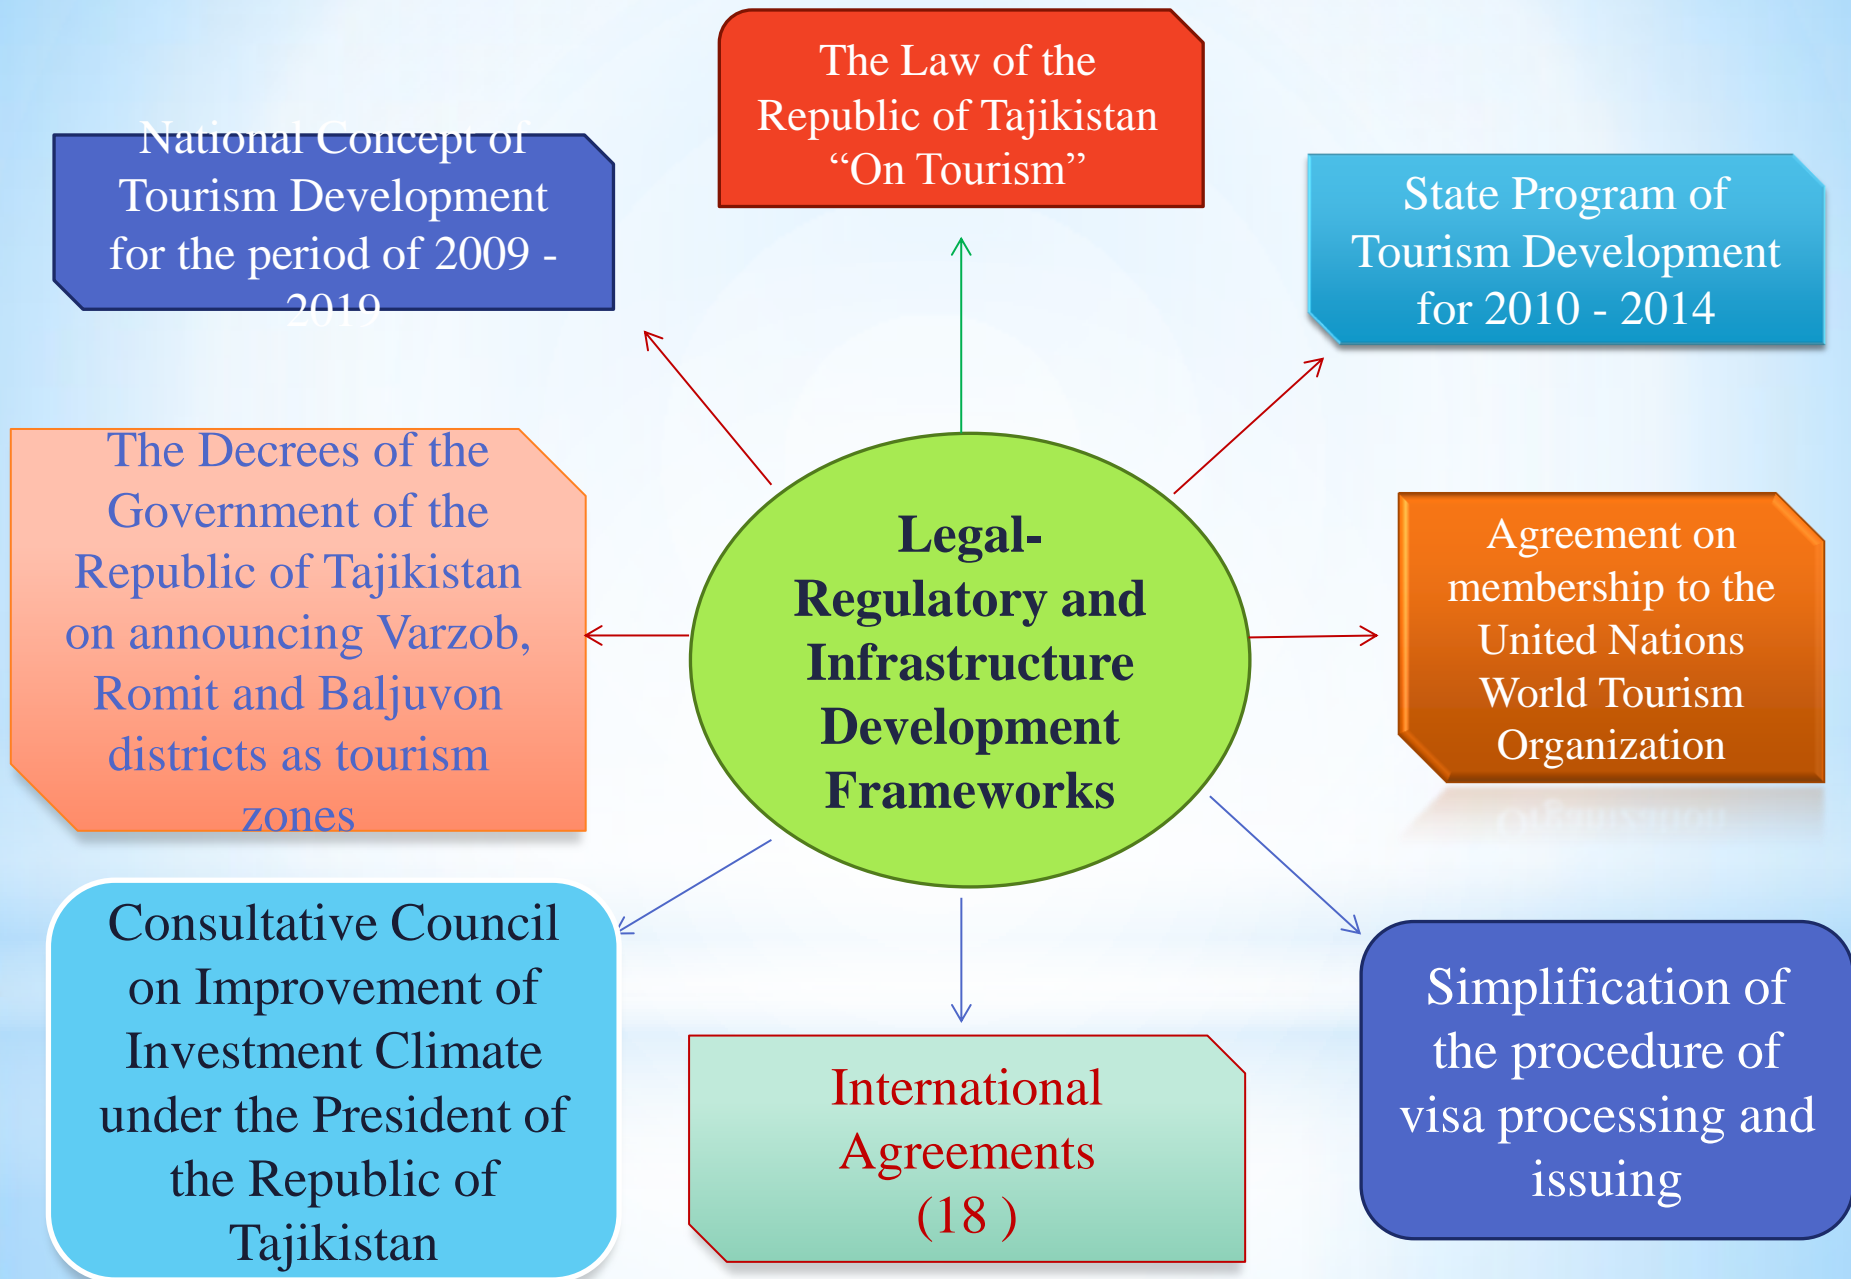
The Law of the Republic of Tajikistan “On Tourism”

National Concept of Tourism Development for the period of 2009 - 2019

State Program of Tourism Development for 2010 - 2014

The Decrees of the Government of the Republic of Tajikistan on announcing Varzob, Romit and Baljuvon districts as tourism zones

Legal-Regulatory and Infrastructure Development Frameworks

Agreement on membership to the United Nations World Tourism Organization

Consultative Council on Improvement of Investment Climate under the President of the Republic of Tajikistan

International Agreements (18 )

Simplification of the procedure of visa processing and issuing